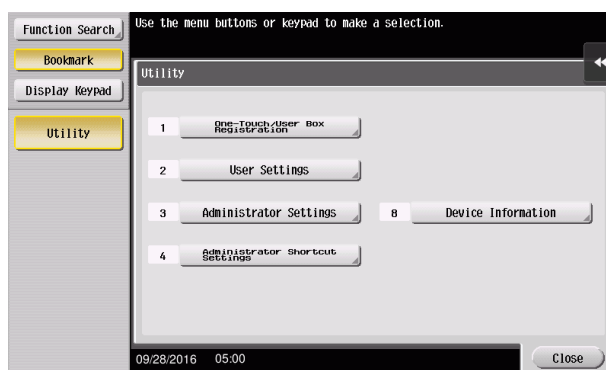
Function Search

Bookmark

Display Keypad

Utility

Use the menu buttons or keypad to make a selection.

Utility

1 One-Touch/User Box Registration

2 User Settings

3 Administrator Settings

8 Device Information

4 Administrator Shortcut Settings

09/28/2016 05:00

Close